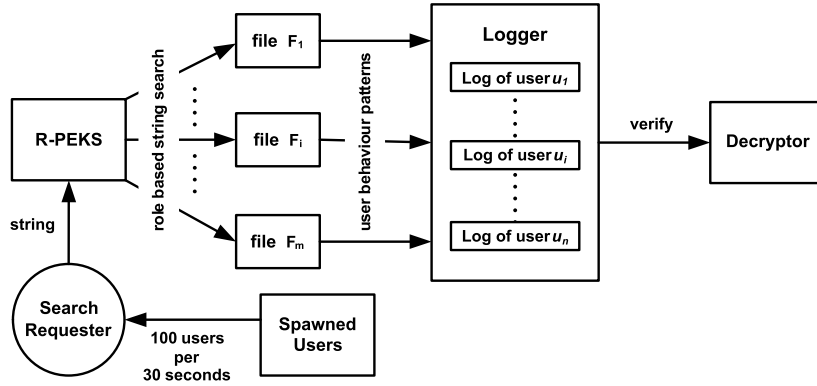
R-PEKS

role based string search

file $F_1$

file $F_i$

file $F_m$

user behaviour patterns

Logger

Log of user $u_1$

Log of user $u_i$

Log of user $u_n$

verify

Decryptor

string

Search Requester

100 users per 30 seconds

Spawned Users